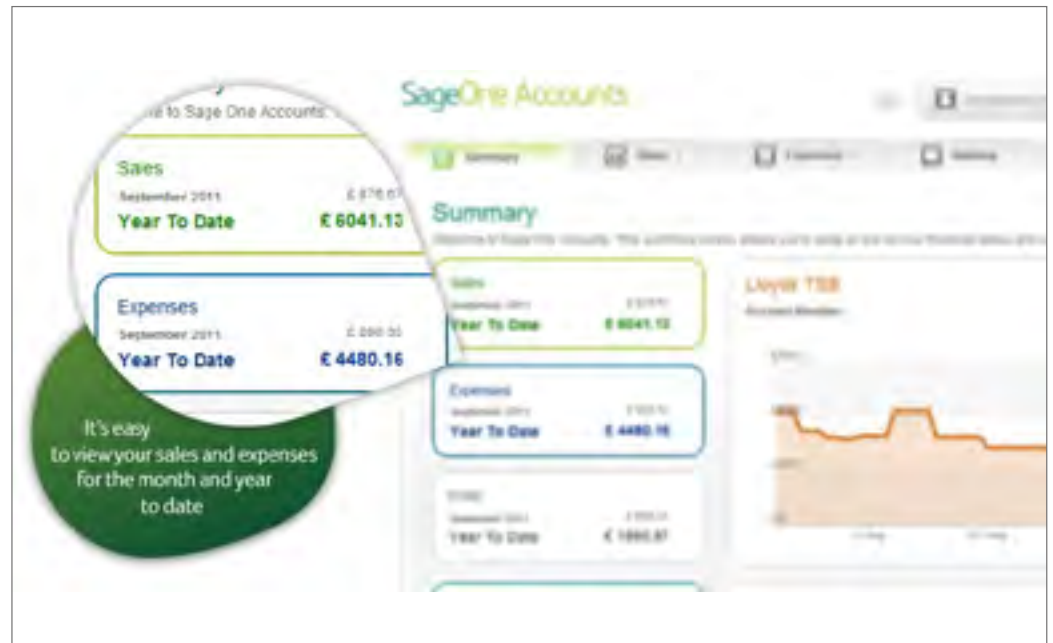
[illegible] to Sage One Accounts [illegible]

Sales
September 2011 € 876.6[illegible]
Year To Date € 6041.13

Expenses
September 2011 € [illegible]
Year To Date € 4480.16

It's easy to view your sales and expenses for the month and year to date

SageOne Accounts

Summary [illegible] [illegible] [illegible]

Summary

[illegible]

Sales
September 2011 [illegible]
Year To Date € 6041.13

Expenses
September 2011 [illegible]
Year To Date € 4480.16

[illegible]
September 2011 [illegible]
Year To Date € 1560.97

Lloyds TSB
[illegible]